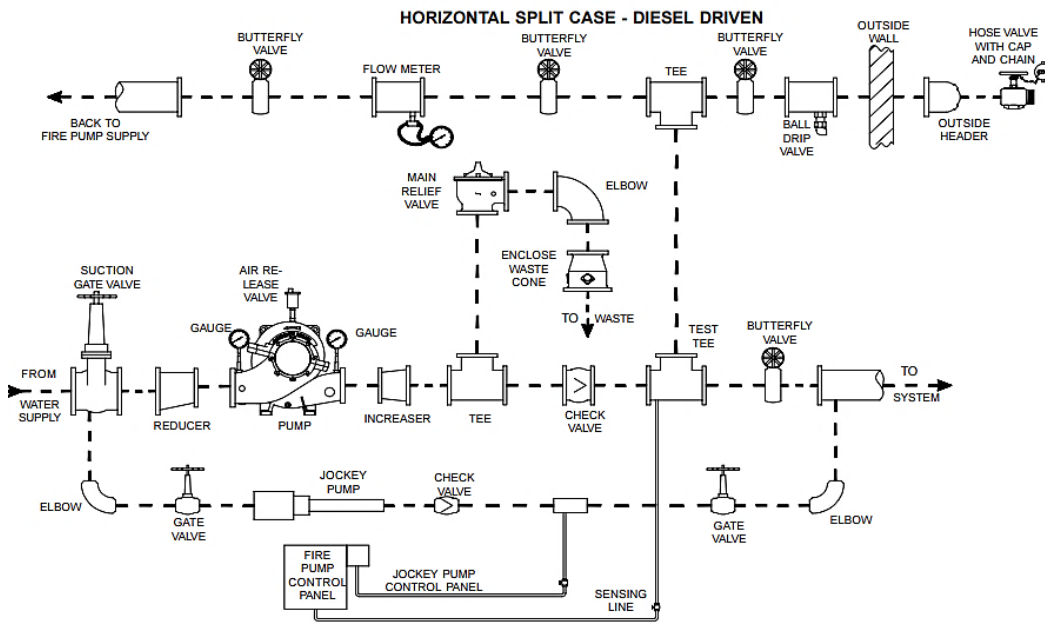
HORIZONTAL SPLIT CASE - DIESEL DRIVEN

BUTTERFLY VALVE

BUTTERFLY VALVE

BUTTERFLY VALVE

OUTSIDE WALL

HOSE VALVE WITH CAP AND CHAIN

FLOW METER

TEE

BACK TO FIRE PUMP SUPPLY

BALL DRIP VALVE

OUTSIDE HEADER

MAIN RELIEF VALVE

ELBOW

ENCLOSE WASTE CONE

TO WASTE

SUCTION GATE VALVE

AIR RE-LEASE VALVE

GAUGE

GAUGE

TEST TEE

BUTTERFLY VALVE

FROM WATER SUPPLY

REDUCER

PUMP

INCREASER

TEE

CHECK VALVE

TO SYSTEM

JOCKEY PUMP

CHECK VALVE

ELBOW

GATE VALVE

GATE VALVE

ELBOW

FIRE PUMP CONTROL PANEL

JOCKEY PUMP CONTROL PANEL

SENSING LINE